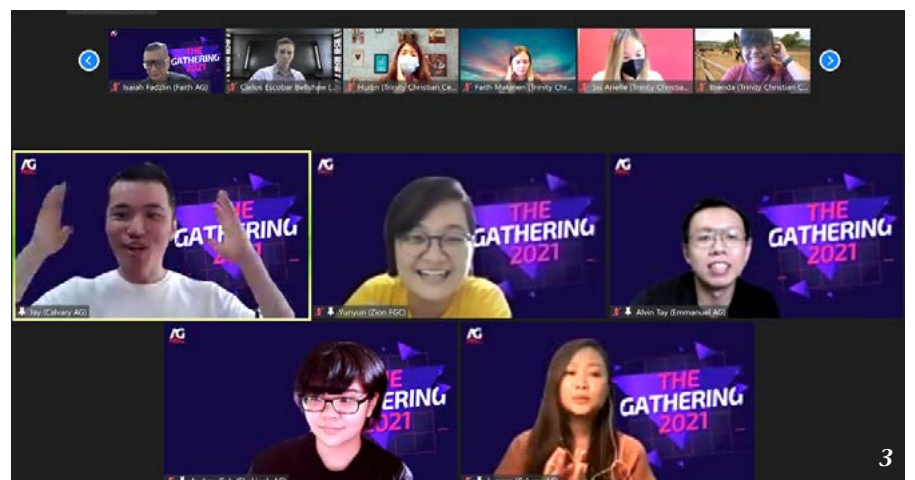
THE GATHERING 2021

Isaiah Fadzlin (Faith AG)

Carlos Escobar Bellshaw (...)

Huilin (Trinity Christian Ce...

Faith Makinen (Trinity Chr...

Sis Arielle (Trinity Christia...

Brenda (Trinity Christian C...

AG

THE GATHERING 2021

Jay (Calvary AG)

AG

THE GATHERING 2021

Yunyun (Zion FGC)

AG

THE GATHERING 2021

Alvin Tay (Emmanuel AG)

AG

THE GATHERING 2021

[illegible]

AG

THE GATHERING 2021

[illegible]

3